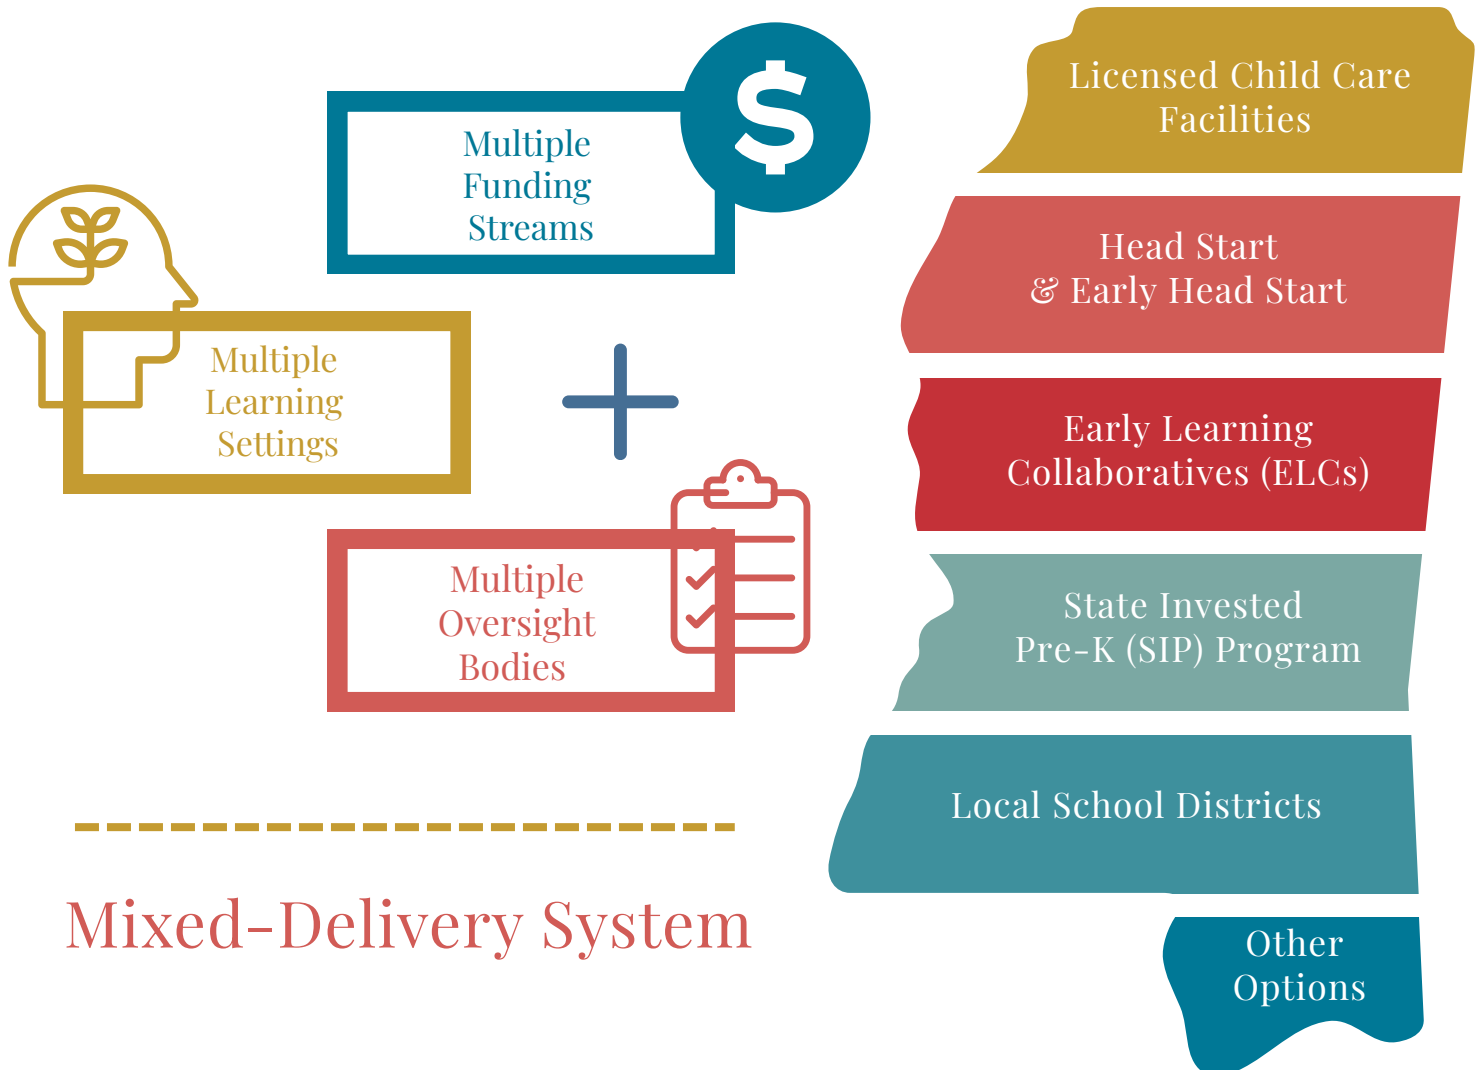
Multiple Funding Streams

Multiple Learning Settings

+

Multiple Oversight Bodies

Mixed-Delivery System

Licensed Child Care Facilities

Head Start & Early Head Start

Early Learning Collaboratives (ELCs)

State Invested Pre-K (SIP) Program

Local School Districts

Other Options